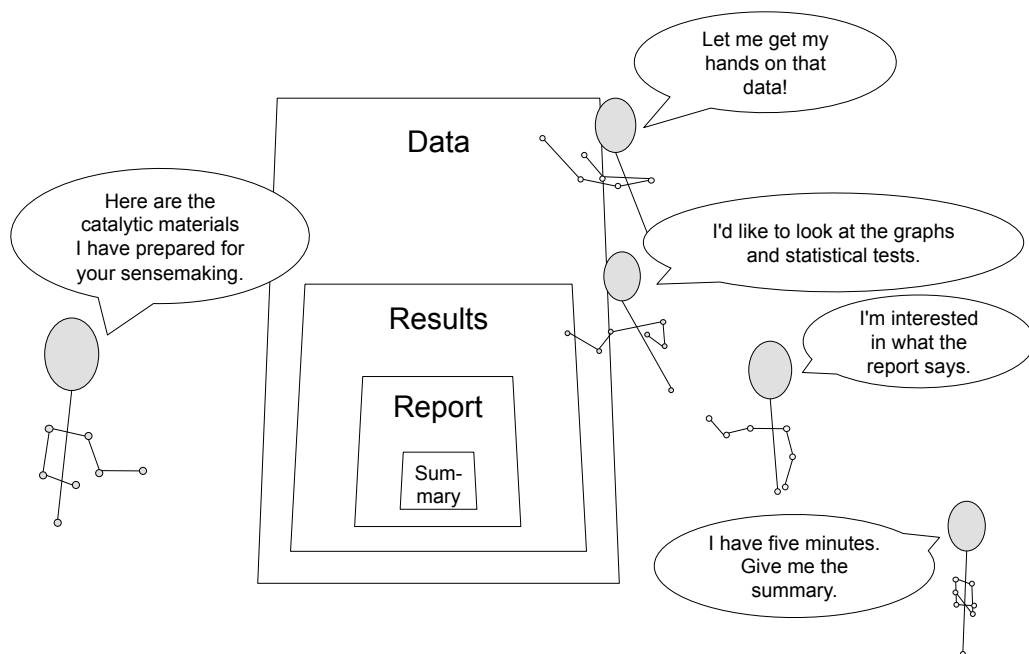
Let me get my hands on that data!

Data

Here are the catalytic materials I have prepared for your sensemaking.

I'd like to look at the graphs and statistical tests.

Results

I'm interested in what the report says.

Report

Summary

I have five minutes. Give me the summary.